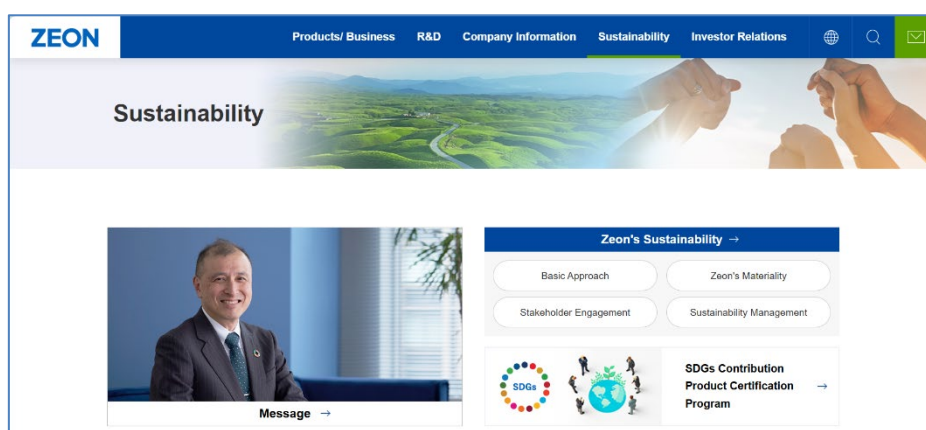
ZEON

Products/ Business R&D Company Information Sustainability Investor Relations

Sustainability

Zeon's Sustainability →

Basic Approach

Zeon's Materiality

Stakeholder Engagement

Sustainability Management

SDGs

SDGs Contribution Product Certification Program →

Message →